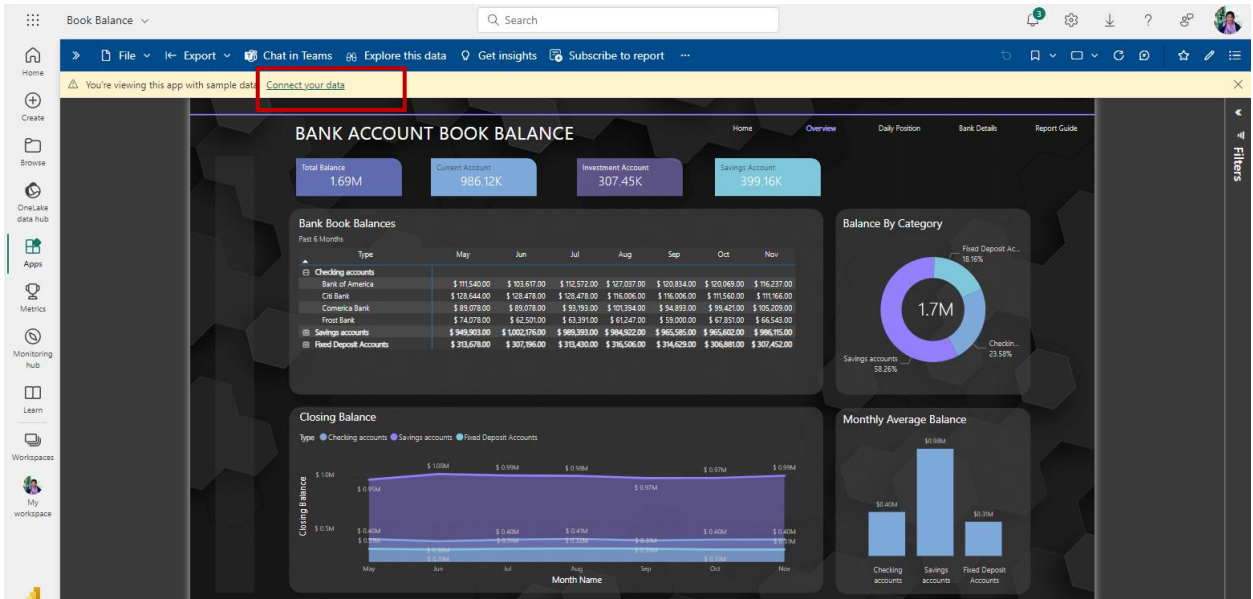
Book Balance

Search

3

Home

Create

Browse

OneLake data hub

Apps

Metrics

Monitoring hub

Learn

Workspaces

My workspace

File | Export | Chat in Teams | Explore this data | Get insights | Subscribe to report | ···

You're viewing this app with sample data. Connect your data

Filters

BANK ACCOUNT BOOK BALANCE

Home | Overview | Daily Position | Bank Details | Report Guide

Total Balance 1.69M

Current Account 986.12K

Investment Account 307.45K

Savings Account 399.16K

Bank Book Balances

Past 6 Months

| Type | May | Jun | Jul | Aug | Sep | Oct | Nov |
|---|---|---|---|---|---|---|---|
| Checking accounts | | | | | | | |
| Bank of America | \$ 111,540.00 | \$ 103,617.00 | \$ 112,572.00 | \$ 127,037.00 | \$ 120,834.00 | \$ 120,069.00 | \$ 116,237.00 |
| Citi Bank | \$ 128,644.00 | \$ 128,478.00 | \$ 128,478.00 | \$ 116,006.00 | \$ 116,006.00 | \$ 111,560.00 | \$ 111,166.00 |
| Comerica Bank | \$ 89,078.00 | \$ 89,078.00 | \$ 93,193.00 | \$ 101,394.00 | \$ 94,893.00 | \$ 99,421.00 | \$ 105,209.00 |
| Frost Bank | \$ 74,078.00 | \$ 62,501.00 | \$ 63,391.00 | \$ 61,247.00 | \$ 59,000.00 | \$ 67,851.00 | \$ 66,543.00 |
| Savings accounts | \$ 949,903.00 | \$ 1,002,176.00 | \$ 989,393.00 | \$ 984,922.00 | \$ 965,585.00 | \$ 965,602.00 | \$ 986,115.00 |
| Fixed Deposit Accounts | \$ 313,678.00 | \$ 307,196.00 | \$ 313,430.00 | \$ 316,506.00 | \$ 314,629.00 | \$ 306,881.00 | \$ 307,452.00 |

Balance By Category

Fixed Deposit Ac... 18.16%

1.7M

Checkin... 23.58%

Savings accounts 58.26%

Closing Balance

Type ● Checking accounts ● Savings accounts ● Fixed Deposit Accounts

Closing Balance

\$ 1.0M

\$ 0.5M

\$ 1.00M \$ 0.99M \$ 0.98M \$ 0.97M \$ 0.97M \$ 0.99M \$ 0.95M

\$ 0.40M \$ 0.40M \$ 0.41M \$ 0.40M \$ 0.40M

May Jun Jul Aug Sep Oct Nov

Month Name

Monthly Average Balance

\$0.98M

\$0.40M

\$0.31M

Checking accounts | Savings accounts | Fixed Deposit Accounts